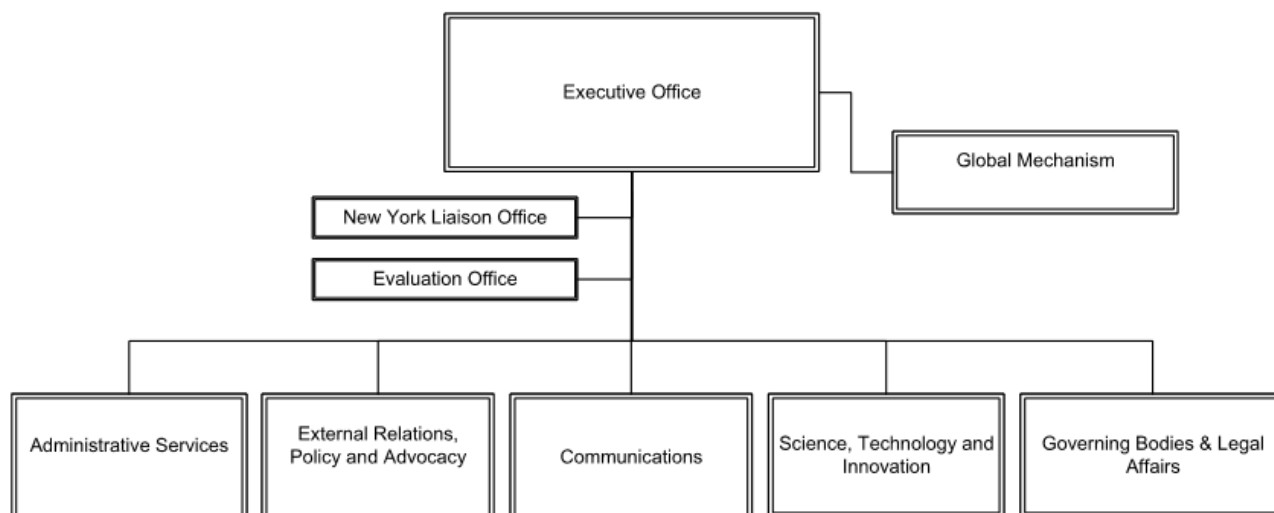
Executive Office

Global Mechanism

New York Liaison Office

Evaluation Office

Administrative Services

External Relations, Policy and Advocacy

Communications

Science, Technology and Innovation

Governing Bodies & Legal Affairs